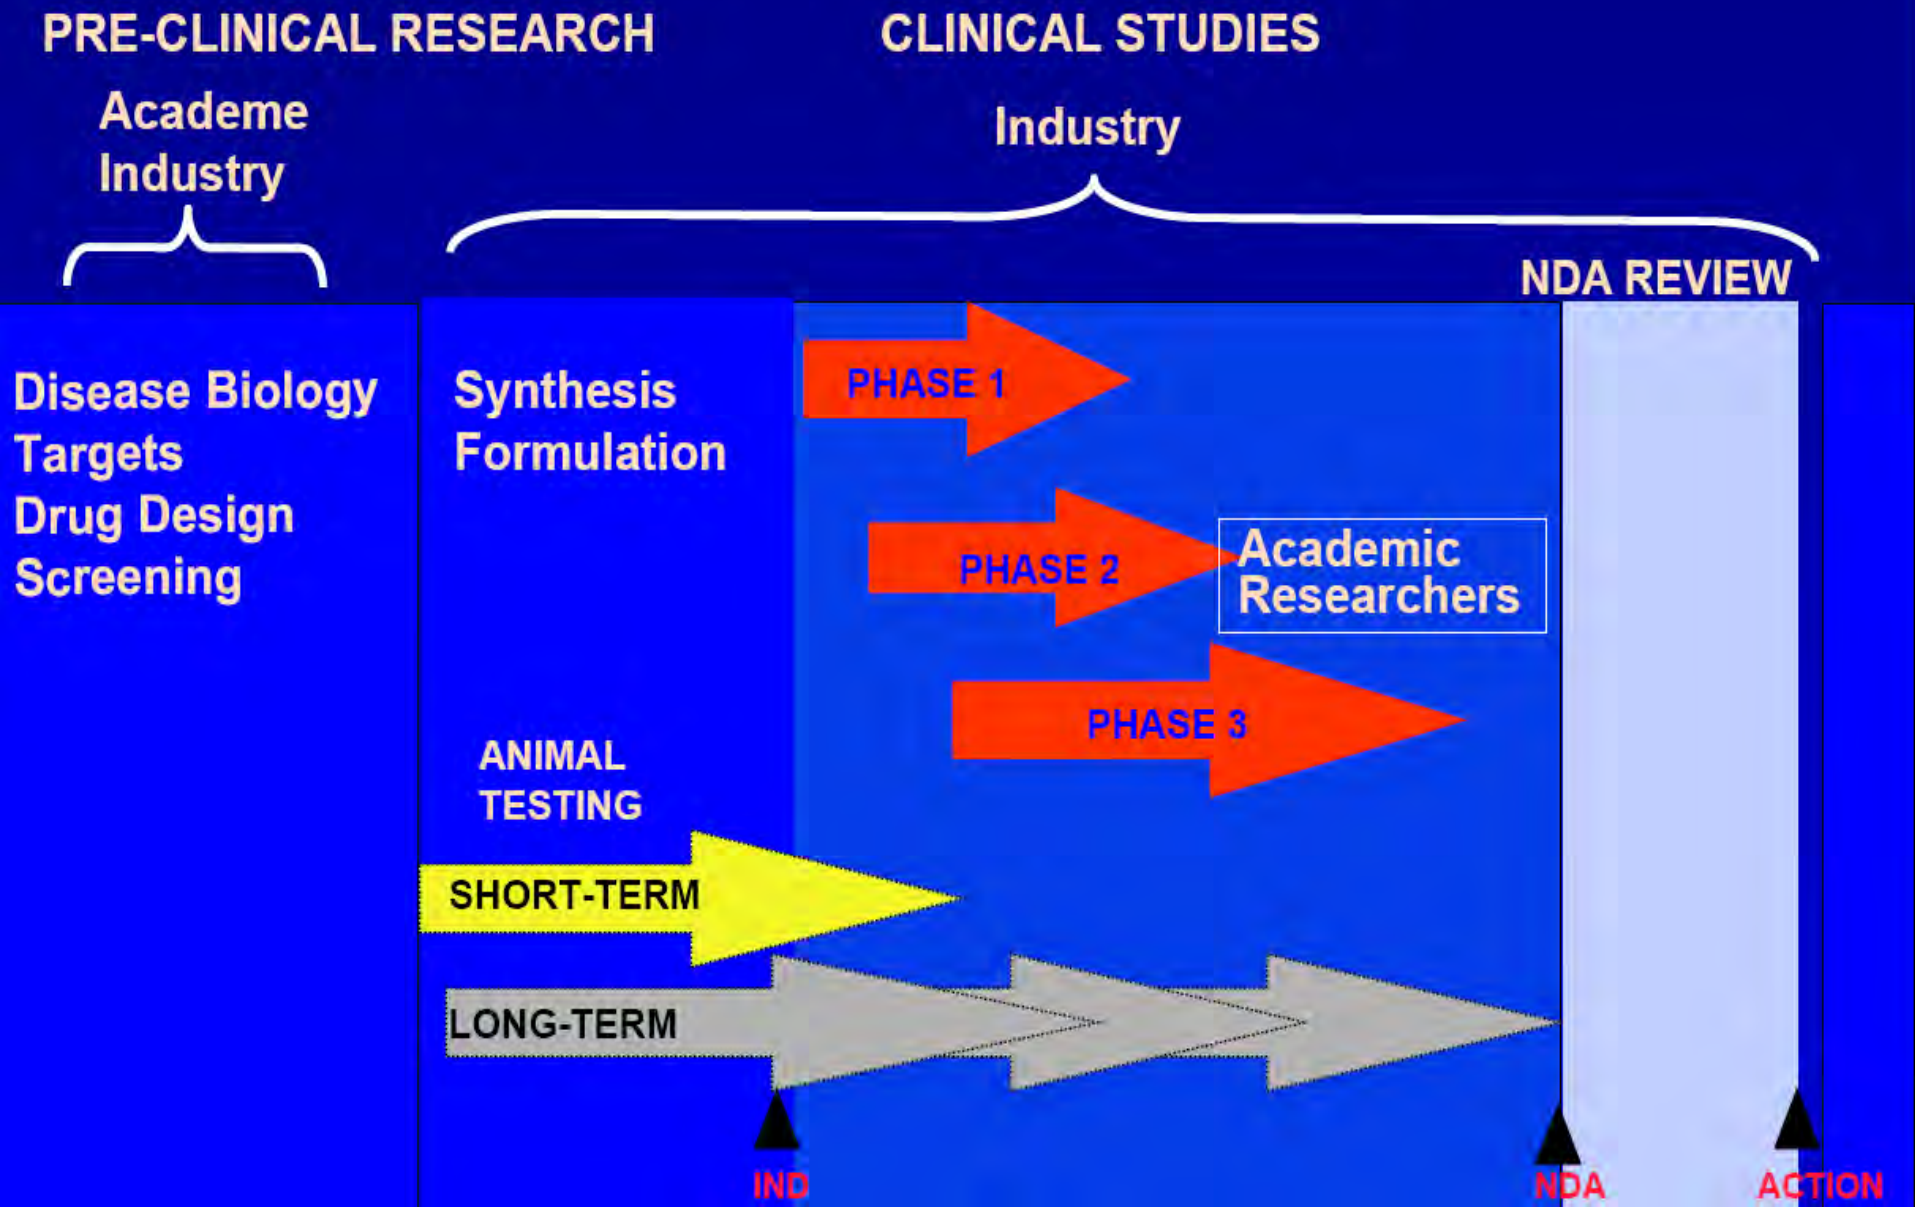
PRE-CLINICAL RESEARCH

Academe
Industry

CLINICAL STUDIES

Industry

NDA REVIEW

Disease Biology
Targets
Drug Design
Screening

Synthesis
Formulation

PHASE 1

PHASE 2

Academic Researchers

PHASE 3

ANIMAL TESTING

SHORT-TERM

LONG-TERM

IND

NDA

ACTION